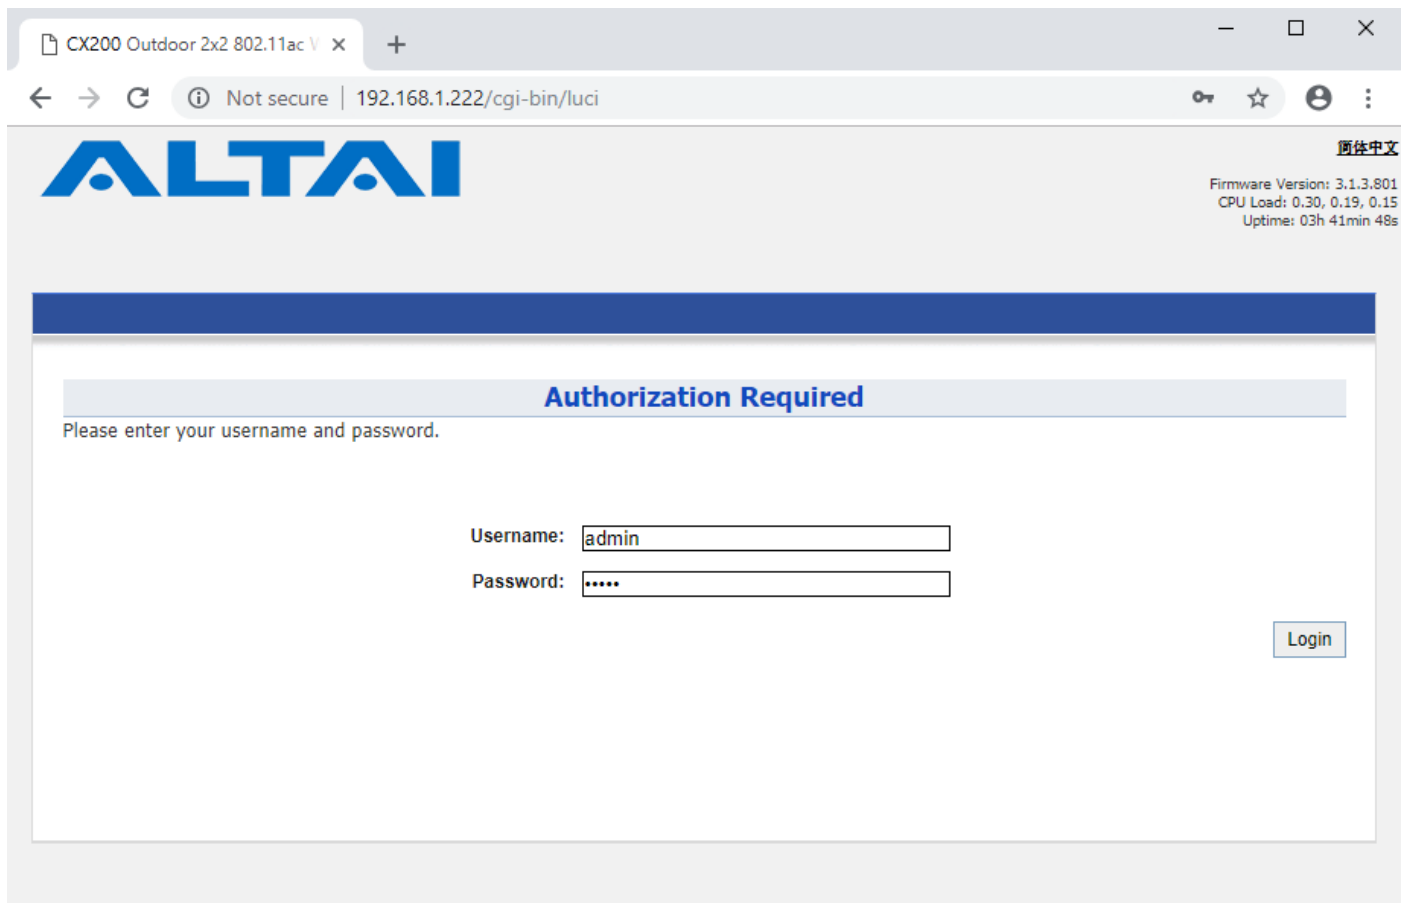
CX200 Outdoor 2x2 802.11ac V

Not secure | 192.168.1.222/cgi-bin/luci

ALTAI

简体中文

Firmware Version: 3.1.3.801
CPU Load: 0.30, 0.19, 0.15
Uptime: 03h 41min 48s

Authorization Required

Please enter your username and password.

Username: admin

Password: •••••

Login